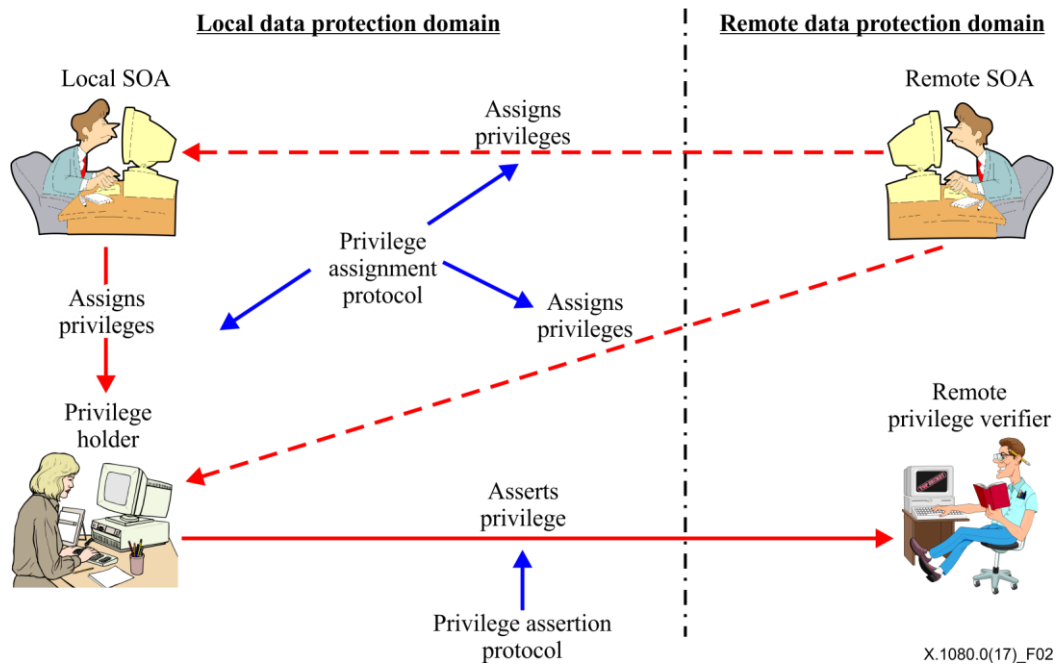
Local data protection domain

Remote data protection domain

Local SOA

Remote SOA

Assigns privileges

Privilege assignment protocol

Assigns privileges

Assigns privileges

Privilege holder

Remote privilege verifier

Asserts privilege

Privilege assertion protocol

X.1080.0(17)_F02